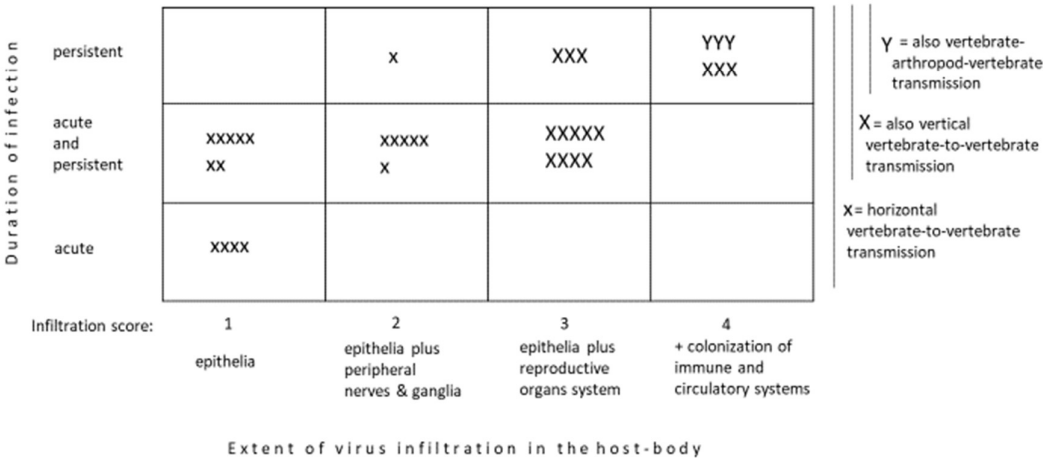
Duration of infection

| | | | | |
|---|---|---|---|---|
| persistent | | x | XXX | YYY XXX |
| acute and persistent | xxxxx xx | xxxxx x | XXXXX XXXX | |
| acute | xxxx | | | |

Infiltration score: 1 epithelia | 2 epithelia plus peripheral nerves & ganglia | 3 epithelia plus reproductive organs system | 4 + colonization of immune and circulatory systems

Y = also vertebrate-arthropod-vertebrate transmission

X = also vertical vertebrate-to-vertebrate transmission

x = horizontal vertebrate-to-vertebrate transmission

Extent of virus infiltration in the host-body